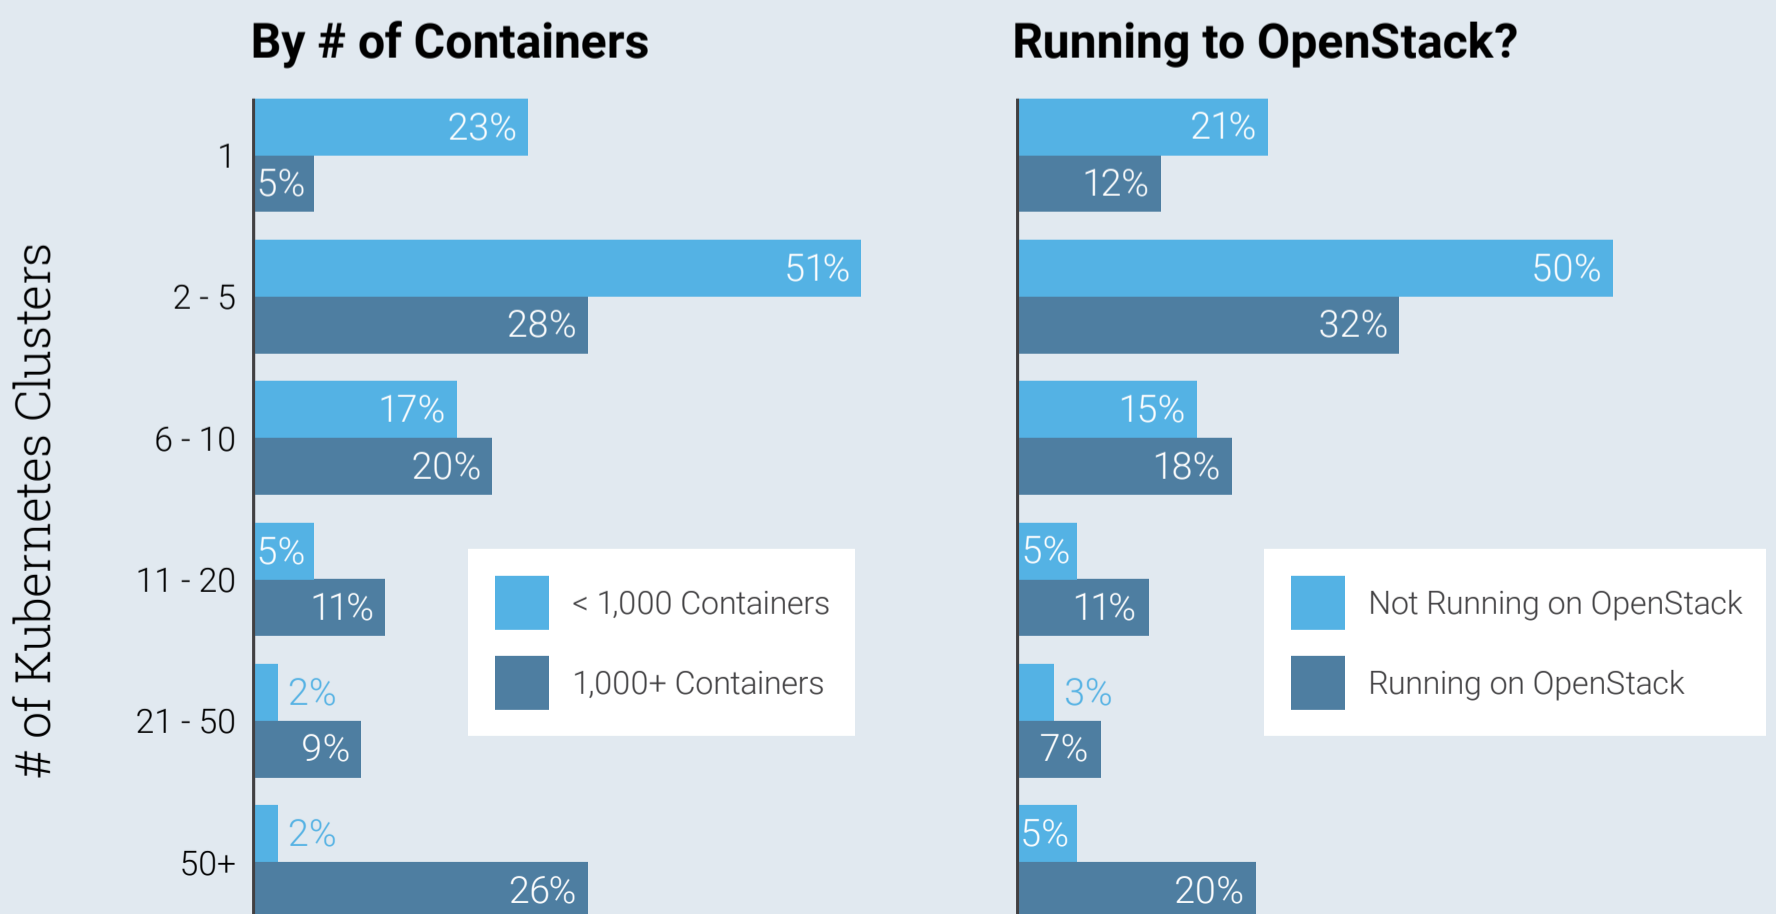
By # of Containers

Running to OpenStack?

# of Kubernetes Clusters

1
23%
5%

2 - 5
51%
28%

6 - 10
17%
20%

11 - 20
5%
11%

21 - 50
2%
9%

50+
2%
26%

< 1,000 Containers
1,000+ Containers

21%
12%
50%
32%
15%
18%
5%
11%
3%
7%
5%
20%

Not Running on OpenStack
Running on OpenStack